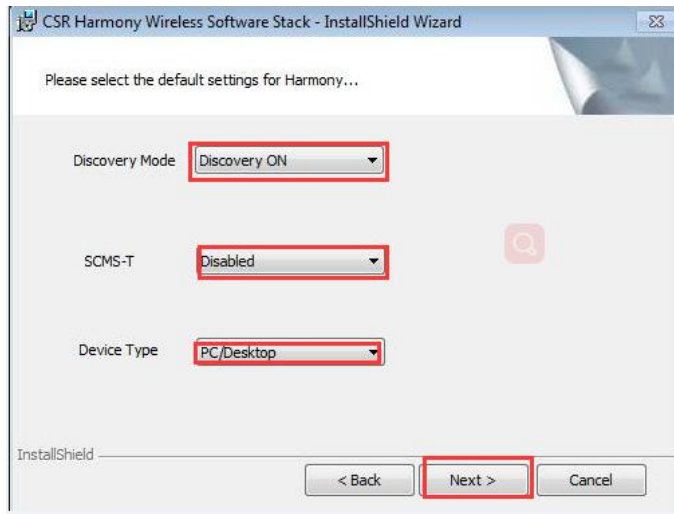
CSR Harmony Wireless Software Stack - InstallShield Wizard

Please select the default settings for Harmony...

Discovery Mode Discovery ON

SCMS-T Disabled

Device Type PC/Desktop

InstallShield

< Back Next > Cancel